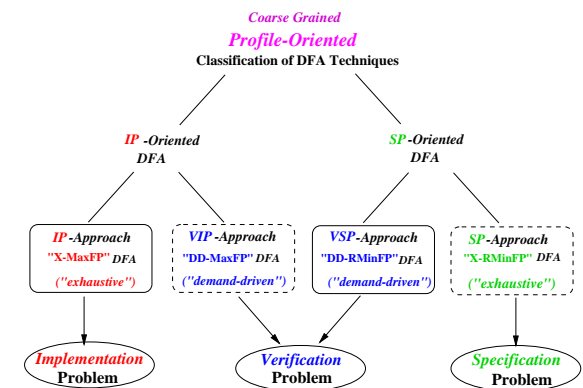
Coarse Grained
Profile-Oriented
Classification of DFA Techniques

IP -Oriented DFA

SP -Oriented DFA

IP -Approach
"X-MaxFP" DFA
("exhaustive")

VIP -Approach
"DD-MaxFP" DFA
("demand-driven")

VSP -Approach
"DD-RMinFP" DFA
("demand-driven")

SP -Approach
"X-RMinFP" DFA
("exhaustive")

Implementation Problem

Verification Problem

Specification Problem